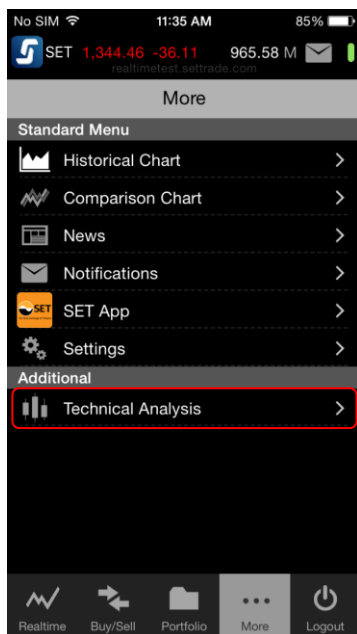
No SIM 11:35 AM 85%

SET 1,344.46 -36.11 965.58 M

realtimetest.settrade.com

More

Standard Menu

Historical Chart

Comparison Chart

News

Notifications

SET SET App

Settings

Additional

Technical Analysis

Realtime Buy/Sell Portfolio More Logout